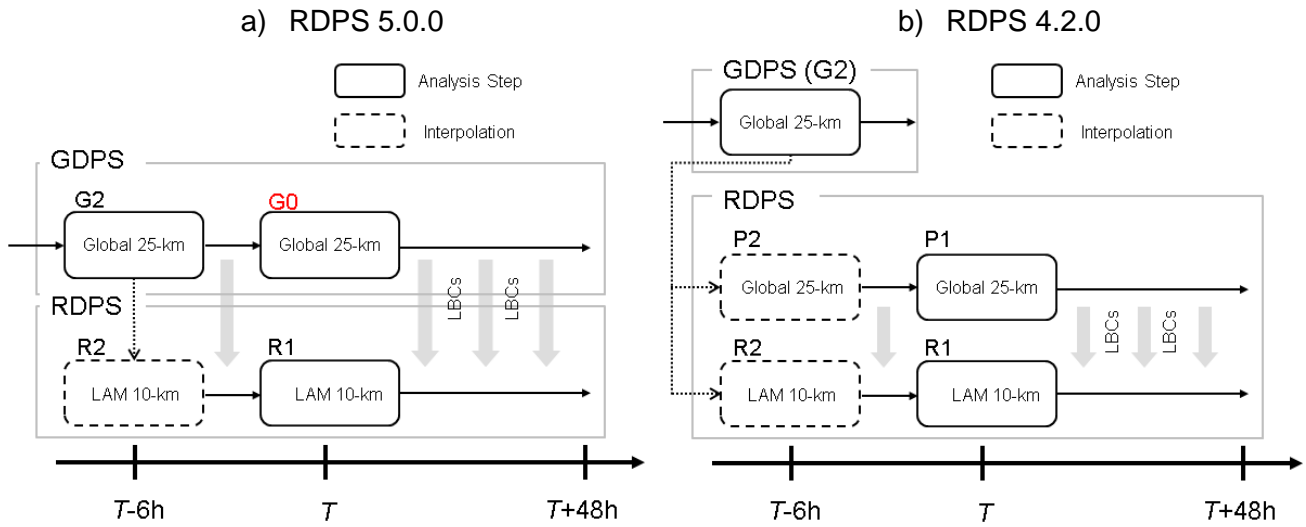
a) RDPS 5.0.0

Analysis Step

Interpolation

GDPS

G2

Global 25-km

G0

Global 25-km

LBCs

LBCs

RDPS

R2

LAM 10-km

R1

LAM 10-km

$T$-6h

$T$

$T$+48h

b) RDPS 4.2.0

GDPS (G2)

Global 25-km

Analysis Step

Interpolation

RDPS

P2

Global 25-km

P1

Global 25-km

LBCs

LBCs

R2

LAM 10-km

R1

LAM 10-km

$T$-6h

$T$

$T$+48h